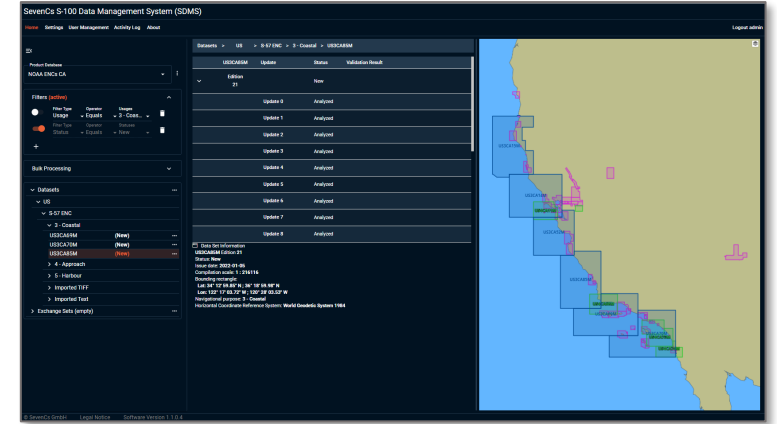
SevenCs S-100 Data Management System (SDMS)

Home Settings User Management Activity Log About

Logout admin

Product Database
NOAA ENCs CA

Filters (active)

Filter Type Usage
Operator Equals
Usages 3 - Coas...

Filter Type Status
Operator Equals
Statuses New

+

Bulk Processing

Datasets
US
S-57 ENC
3 - Coastal
US3CA69M (New)
US3CA70M (New)
US3CA85M (New)
4 - Approach
5 - Harbour
Imported TIFF
Imported Text
Exchange Sets (empty)

Datasets > US > S-57 ENC > 3 - Coastal > US3CA85M

| US3CA85M | Update | Status | Validation Result |
|---|---|---|---|
| Edition 21 | | New | |
| | Update 0 | Analyzed | |
| | Update 1 | Analyzed | |
| | Update 2 | Analyzed | |
| | Update 3 | Analyzed | |
| | Update 4 | Analyzed | |
| | Update 5 | Analyzed | |
| | Update 6 | Analyzed | |
| | Update 7 | Analyzed | |
| | Update 8 | Analyzed | |

Data Set Information
US3CA85M Edition 21
Status: New
Issue date: 2022-01-05
Compilation scale: 1 : 216116
Bounding rectangle:
Lat: 34° 12' 59.85" N ; 36° 18' 59.98" N
Lon: 122° 17' 03.77" W ; 120° 38' 03.52" W
Navigational purpose: 3 - Coastal
Horizontal Coordinate Reference System: World Geodetic System 1984

US5CA70M
US3CA69M
US3CA85M

© SevenCs GmbH Legal Notice Software Version 1.1.0.4